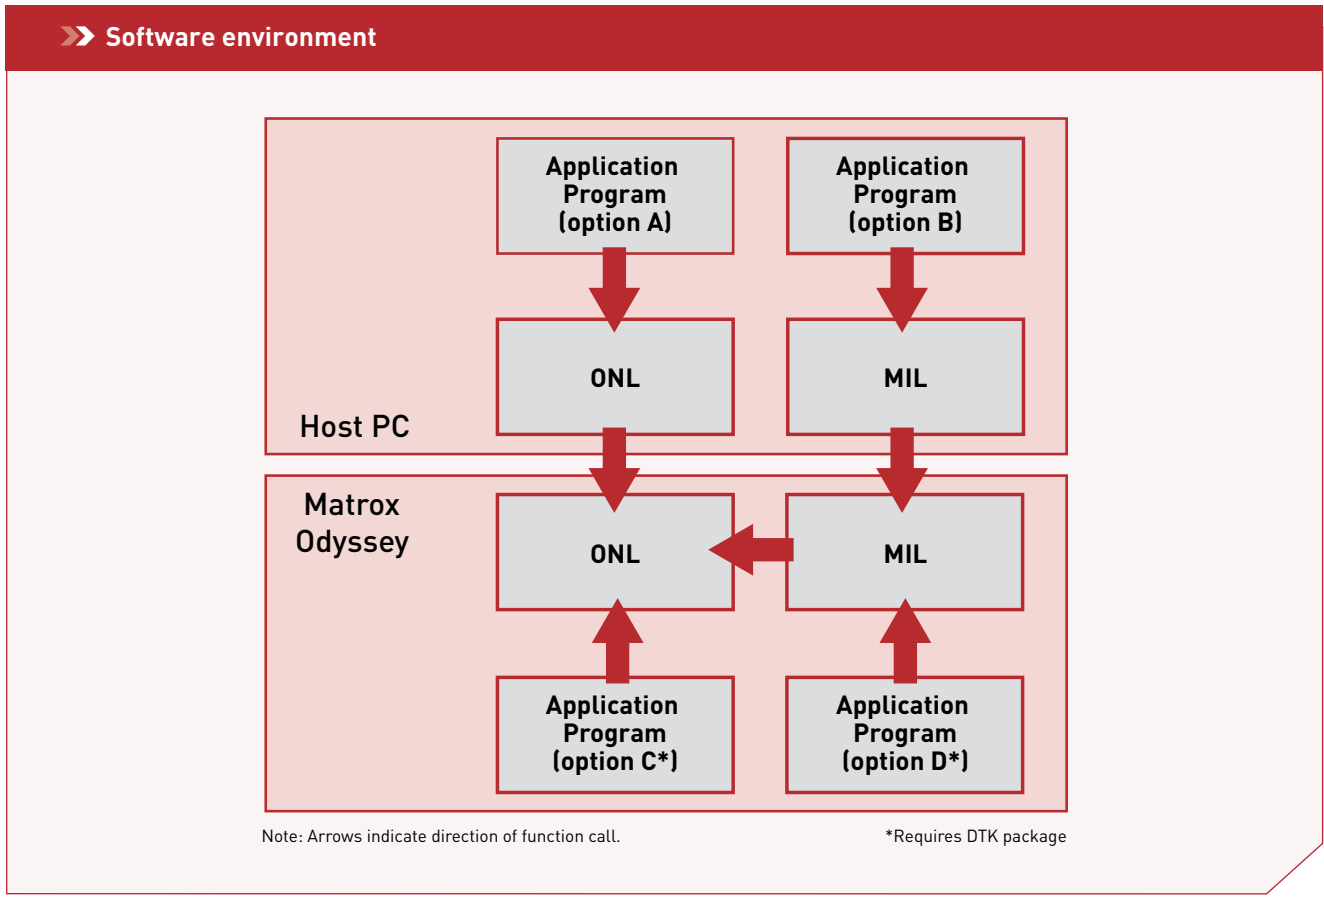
Software environment

Application Program (option A)

Application Program (option B)

ONL

MIL

Host PC

Matrox Odyssey

ONL

MIL

Application Program (option C*)

Application Program (option D*)

Note: Arrows indicate direction of function call.

*Requires DTK package